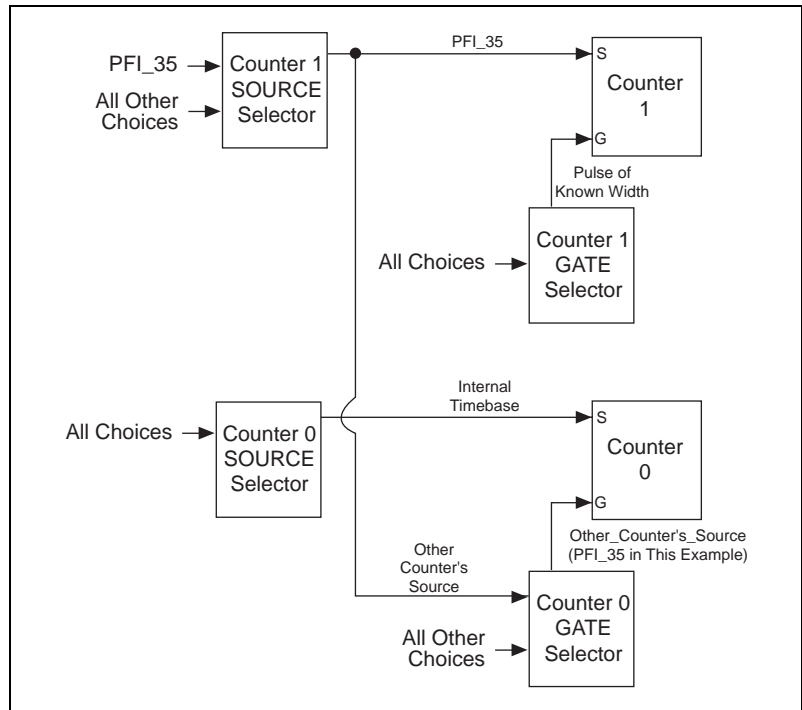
PFI_35

All Other Choices

Counter 1 SOURCE Selector

PFI_35

S

Counter 1

G

Pulse of Known Width

All Choices

Counter 1 GATE Selector

Internal Timebase

All Choices

Counter 0 SOURCE Selector

S

Counter 0

G

Other_Counter's_Source (PFI_35 in This Example)

Other Counter's Source

Counter 0 GATE Selector

All Other Choices